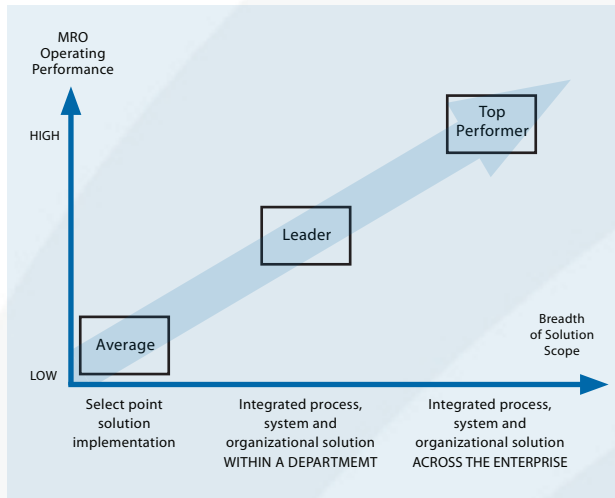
MRO Operating Performance

HIGH

LOW

Top Performer

Leader

Average

Breadth of Solution Scope

Select point solution implementation

Integrated process, system and organizational solution WITHIN A DEPARTMEMT

Integrated process, system and organizational solution ACROSS THE ENTERPRISE